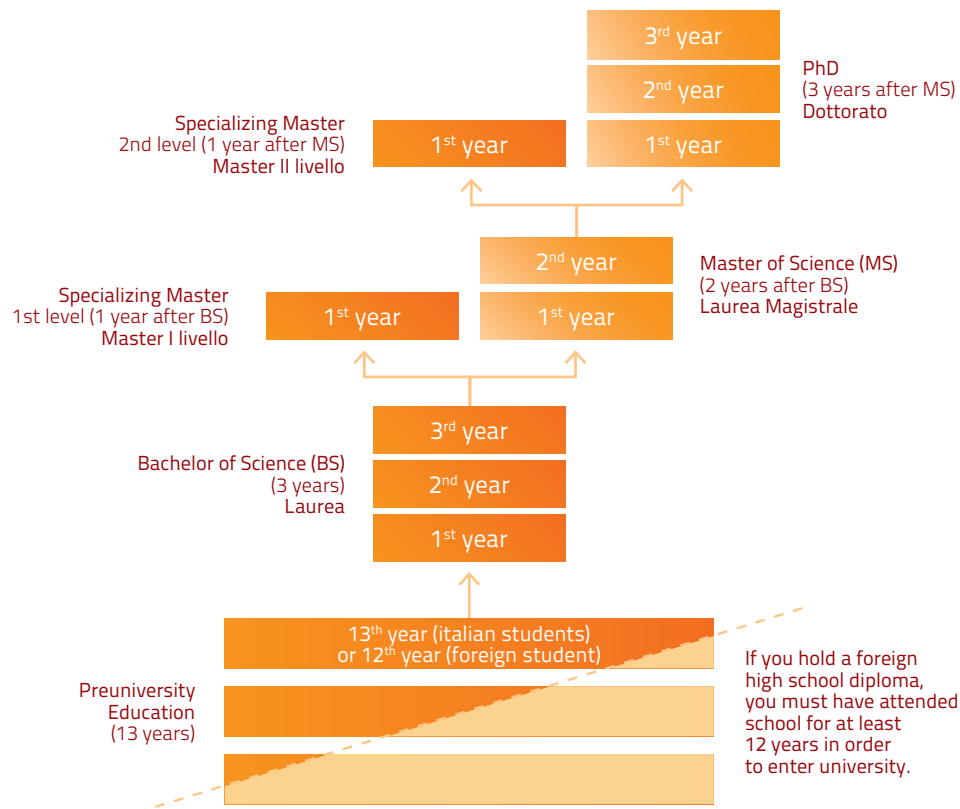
$3^{rd}$ year

$2^{nd}$ year

$1^{st}$ year

PhD
(3 years after MS)
Dottorato

Specializing Master
2nd level (1 year after MS)
Master II livello

$1^{st}$ year

$2^{nd}$ year

$1^{st}$ year

Master of Science (MS)
(2 years after BS)
Laurea Magistrale

Specializing Master
1st level (1 year after BS)
Master I livello

$1^{st}$ year

$3^{rd}$ year

$2^{nd}$ year

$1^{st}$ year

Bachelor of Science (BS)
(3 years)
Laurea

$13^{th}$ year (italian students)
or $12^{th}$ year (foreign student)

Preuniversity
Education
(13 years)

If you hold a foreign high school diploma, you must have attended school for at least 12 years in order to enter university.